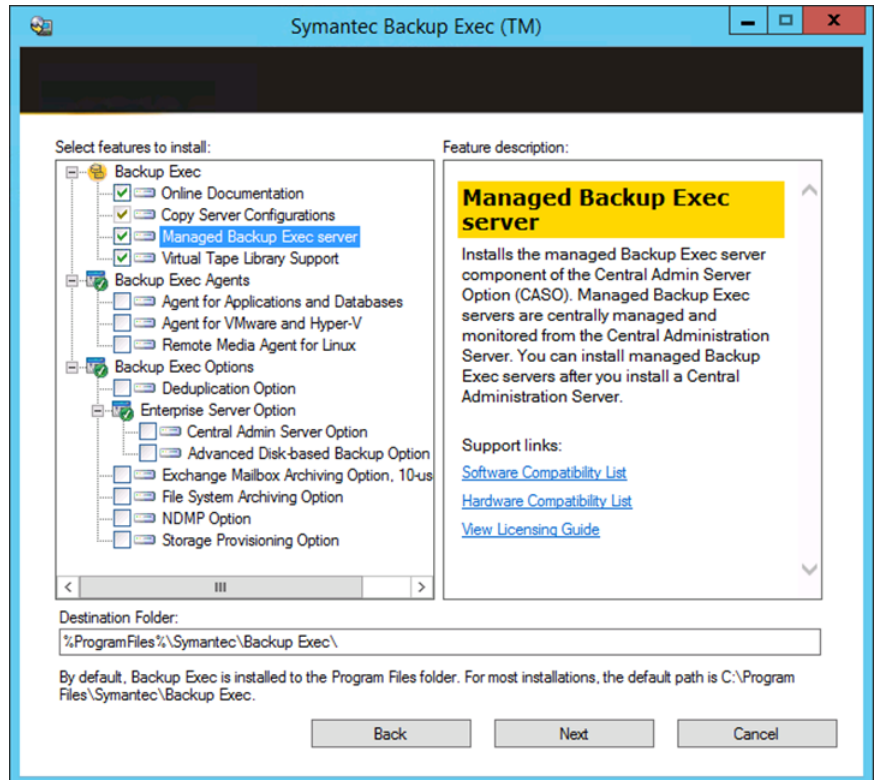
Symantec Backup Exec (TM)

Select features to install:

Backup Exec
Online Documentation
Copy Server Configurations
Managed Backup Exec server
Virtual Tape Library Support
Backup Exec Agents
Agent for Applications and Databases
Agent for VMware and Hyper-V
Remote Media Agent for Linux
Backup Exec Options
Deduplication Option
Enterprise Server Option
Central Admin Server Option
Advanced Disk-based Backup Option
Exchange Mailbox Archiving Option, 10-us
File System Archiving Option
NDMP Option
Storage Provisioning Option

Feature description:

Managed Backup Exec server

Installs the managed Backup Exec server component of the Central Admin Server Option (CASO). Managed Backup Exec servers are centrally managed and monitored from the Central Administration Server. You can install managed Backup Exec servers after you install a Central Administration Server.

Support links:
Software Compatibility List
Hardware Compatibility List
View Licensing Guide

Destination Folder:
%ProgramFiles%\Symantec\Backup Exec\

By default, Backup Exec is installed to the Program Files folder. For most installations, the default path is C:\Program Files\Symantec\Backup Exec.

Back
Next
Cancel